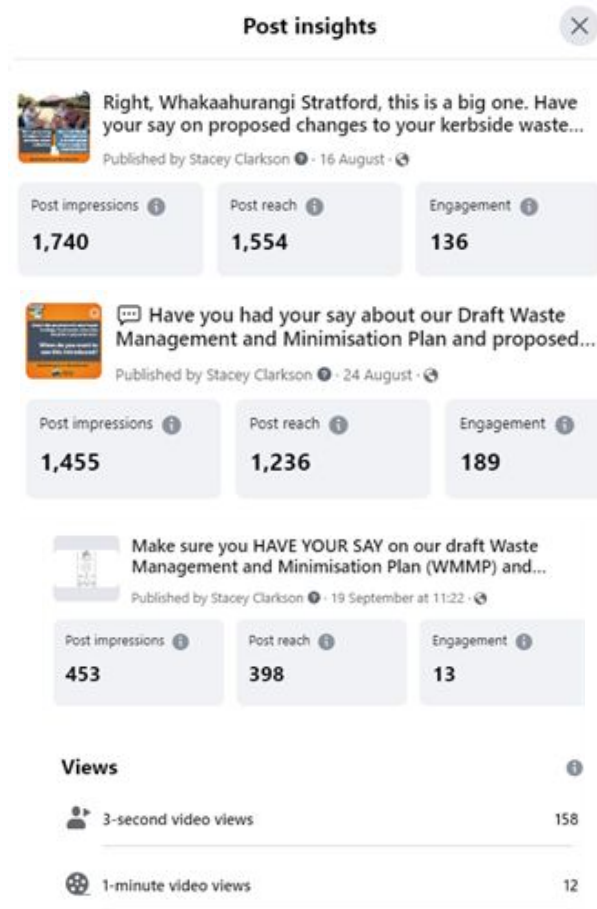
Post insights

Right, Whakaahurangi Stratford, this is a big one. Have your say on proposed changes to your kerbside waste...

Published by Stacey Clarkson · 16 August ·

Post impressions
1,740

Post reach
1,554

Engagement
136

💬 Have you had your say about our Draft Waste Management and Minimisation Plan and proposed...

Published by Stacey Clarkson · 24 August ·

Post impressions
1,455

Post reach
1,236

Engagement
189

Make sure you HAVE YOUR SAY on our draft Waste Management and Minimisation Plan (WMMP) and...

Published by Stacey Clarkson · 19 September at 11:22 ·

Post impressions
453

Post reach
398

Engagement
13

Views

3-second video views 158

1-minute video views 12